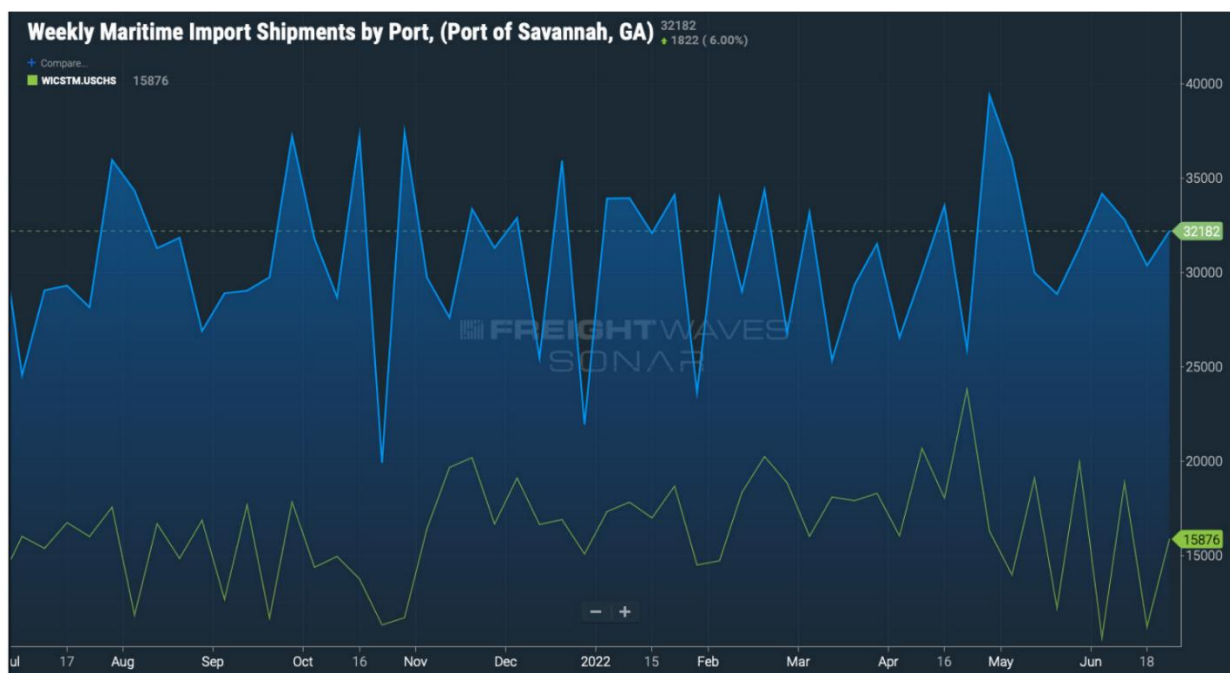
Weekly Maritime Import Shipments by Port, (Port of Savannah, GA) 32182 1822 ( 6.00%)

+ Compare...

WICSTM.USCHS 15876

40000
35000
32182
30000
25000
20000
15876
15000

FREIGHTWAVES SONAR

− +

ul 17 Aug Sep Oct 16 Nov Dec 2022 15 Feb Mar Apr 16 May Jun 18